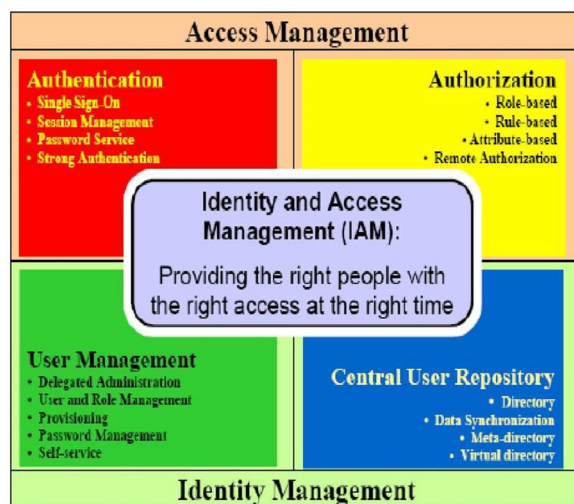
Access Management

Authentication
• Single Sign-On
• Session Management
• Password Service
• Strong Authentication

Authorization
• Role-based
• Rule-based
• Attribute-based
• Remote Authorization

Identity and Access Management (IAM):

Providing the right people with the right access at the right time

User Management
• Delegated Administration
• User and Role Management
• Provisioning
• Password Management
• Self-service

Central User Repository
• Directory
• Data Synchronization
• Meta-directory
• Virtual directory

Identity Management